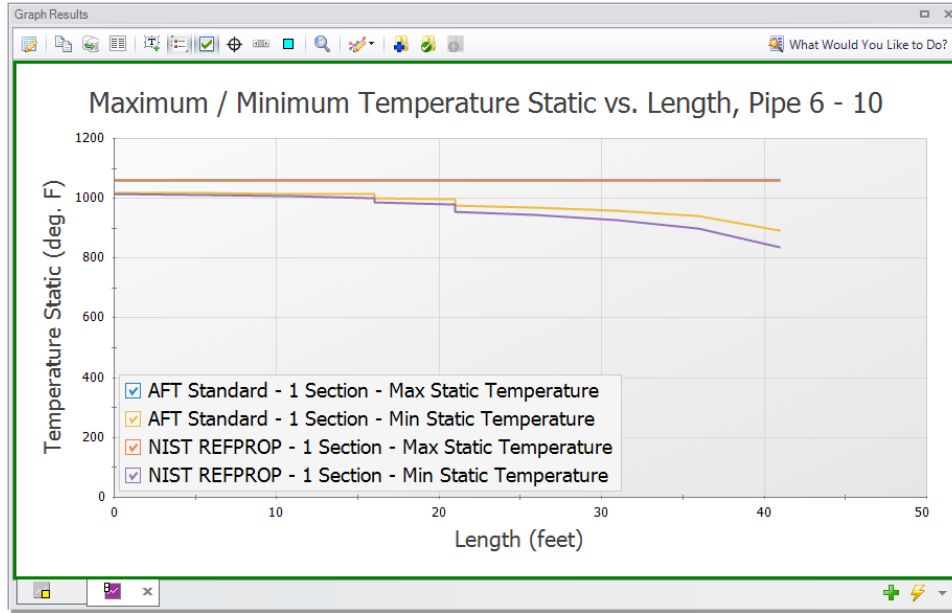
Graph Results

What Would You Like to Do?

Maximum / Minimum Temperature Static vs. Length, Pipe 6 - 10

Temperature Static (deg. F)

1200
1000
800
600
400
200
0

0
10
20
30
40
50

Length (feet)

AFT Standard - 1 Section - Max Static Temperature
AFT Standard - 1 Section - Min Static Temperature
NIST REFPROP - 1 Section - Max Static Temperature
NIST REFPROP - 1 Section - Min Static Temperature